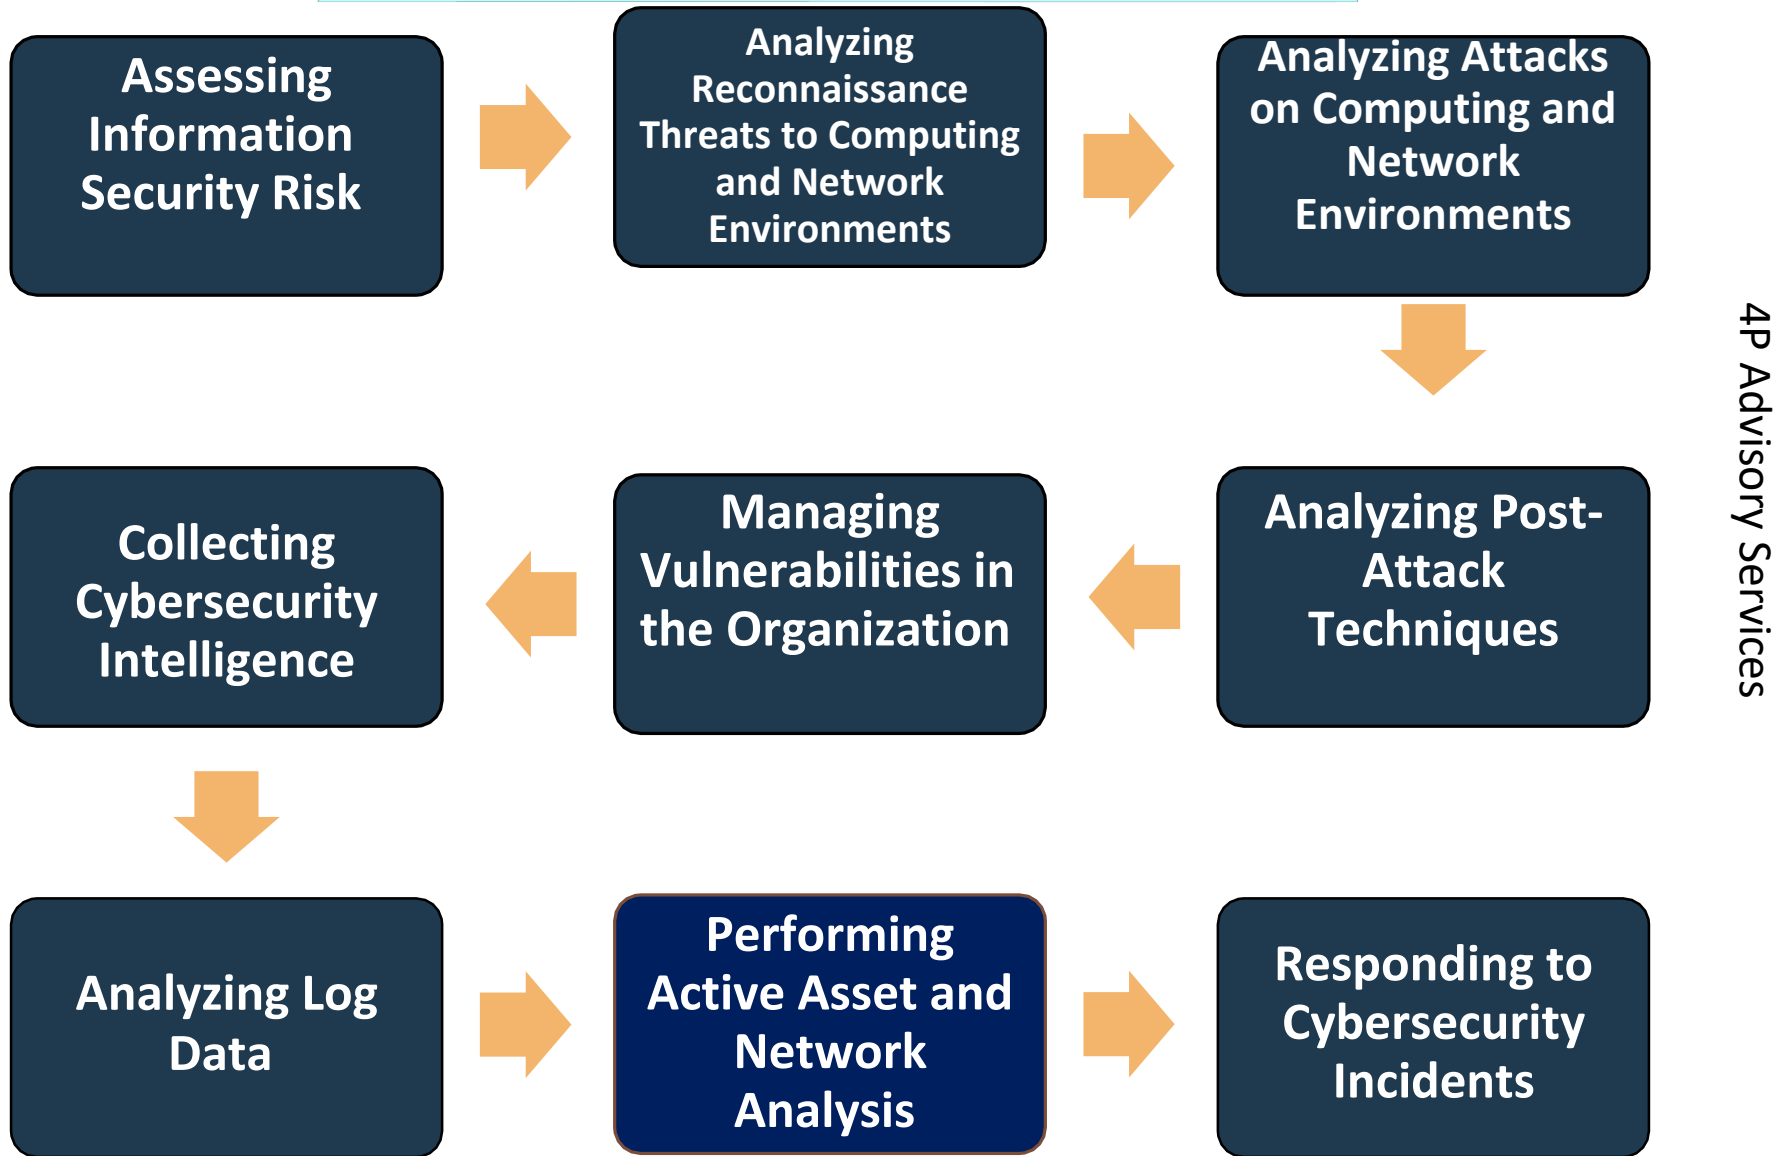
Assessing Information Security Risk

Analyzing Reconnaissance Threats to Computing and Network Environments

Analyzing Attacks on Computing and Network Environments

Analyzing Post-Attack Techniques

Managing Vulnerabilities in the Organization

Collecting Cybersecurity Intelligence

Analyzing Log Data

Performing Active Asset and Network Analysis

Responding to Cybersecurity Incidents

4P Advisory Services